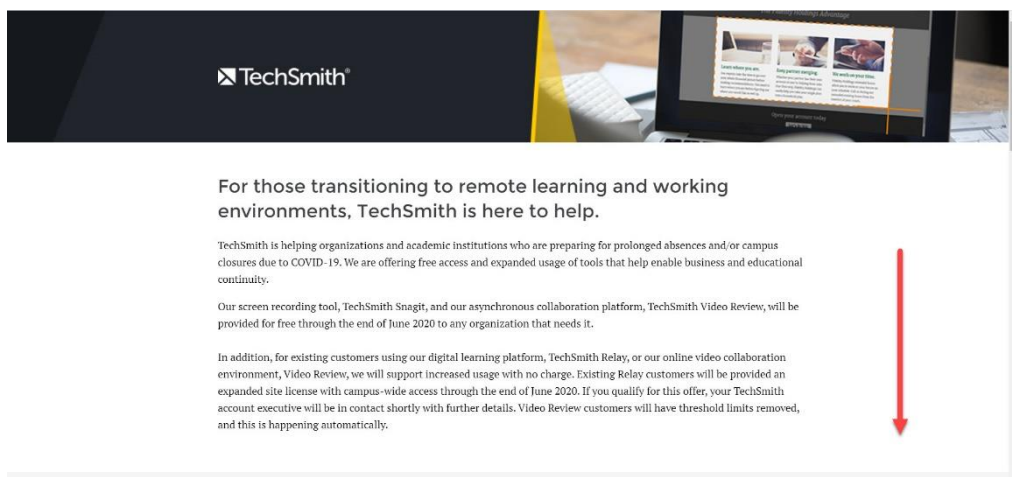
TechSmith®

For those transitioning to remote learning and working environments, TechSmith is here to help.

TechSmith is helping organizations and academic institutions who are preparing for prolonged absences and/or campus closures due to COVID-19. We are offering free access and expanded usage of tools that help enable business and educational continuity.

Our screen recording tool, TechSmith Snagit, and our asynchronous collaboration platform, TechSmith Video Review, will be provided for free through the end of June 2020 to any organization that needs it.

In addition, for existing customers using our digital learning platform, TechSmith Relay, or our online video collaboration environment, Video Review, we will support increased usage with no charge. Existing Relay customers will be provided an expanded site license with campus-wide access through the end of June 2020. If you qualify for this offer, your TechSmith account executive will be in contact shortly with further details. Video Review customers will have threshold limits removed, and this is happening automatically.